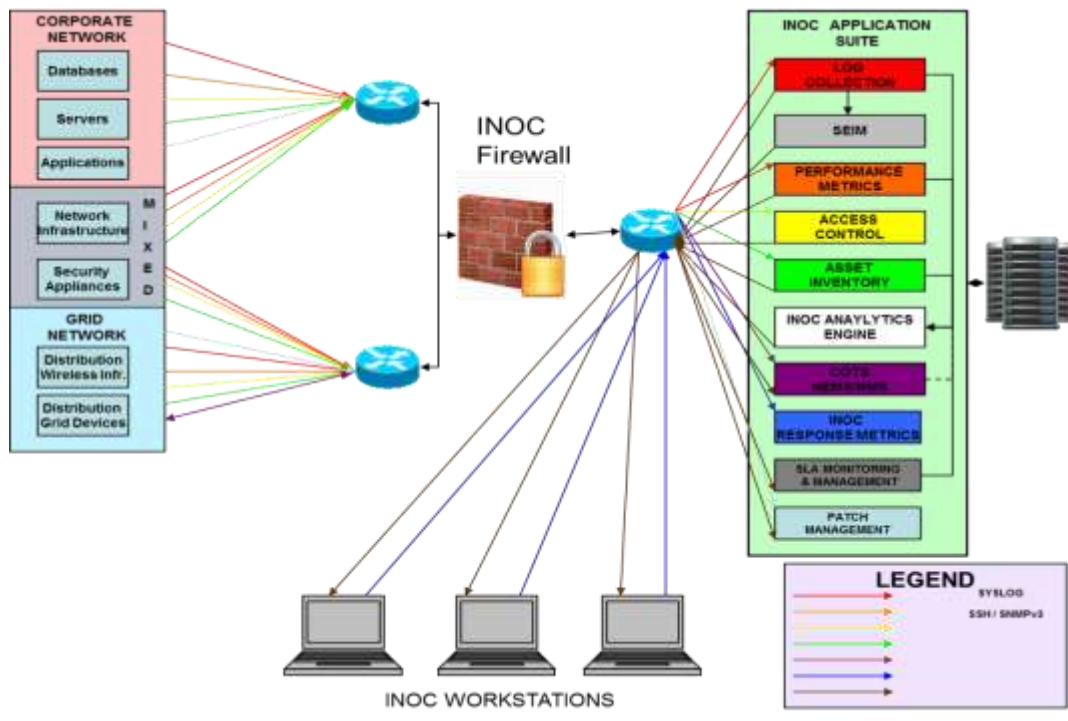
CORPORATE NETWORK

Databases

Servers

Applications

Network Infrastructure

Security Appliances

M I X E D

GRID NETWORK

Distribution Wireless Infr.

Distribution Grid Devices

INOC Firewall

INOC APPLICATION SUITE

LOG COLLECTION

SEIM

PERFORMANCE METRICS

ACCESS CONTROL

ASSET INVENTORY

INOC ANAYLYTICS ENGINE

COTS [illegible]

INOC RESPONSE METRICS

SLA MONITORING & MANAGEMENT

PATCH MANAGEMENT

LEGEND

SYSLOG

SSH / SNMPv3

INOC WORKSTATIONS